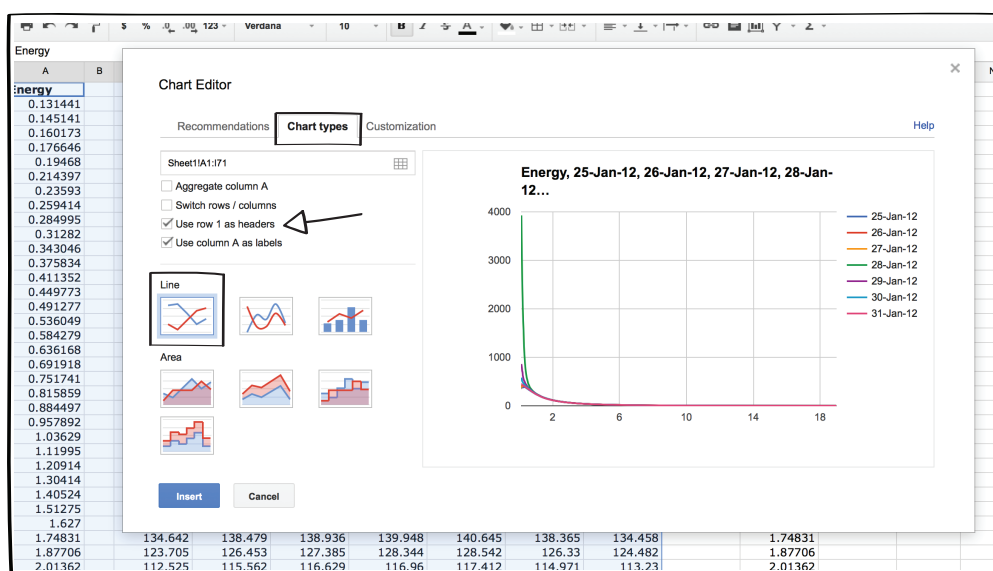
$ % .0 .00 123 Verdana 10 B I S A

Energy

| A | B |
|---|---|
| Energy | |
| 0.131441 | |
| 0.145141 | |
| 0.160173 | |
| 0.176646 | |
| 0.19468 | |
| 0.214397 | |
| 0.23593 | |
| 0.259414 | |
| 0.284995 | |
| 0.31282 | |
| 0.343046 | |
| 0.375834 | |
| 0.411352 | |
| 0.449773 | |
| 0.491277 | |
| 0.536049 | |
| 0.584279 | |
| 0.636168 | |
| 0.691918 | |
| 0.751741 | |
| 0.815859 | |
| 0.884497 | |
| 0.957892 | |
| 1.03629 | |
| 1.11995 | |
| 1.20914 | |
| 1.30414 | |
| 1.40524 | |
| 1.51275 | |
| 1.627 | |

Chart Editor

×

Recommendations Chart types Customization Help

Sheet1!A1:I71

Aggregate column A
Switch rows / columns
Use row 1 as headers
Use column A as labels

Line

Area

Energy, 25-Jan-12, 26-Jan-12, 27-Jan-12, 28-Jan-12...

4000
3000
2000
1000
0
2 6 10 14 18

25-Jan-12
26-Jan-12
27-Jan-12
28-Jan-12
29-Jan-12
30-Jan-12
31-Jan-12

Insert Cancel

| | | | | | | | | |
|---|---|---|---|---|---|---|---|---|
| 1.74831 | 134.642 | 138.479 | 138.936 | 139.948 | 140.645 | 138.365 | 134.458 | 1.74831 |
| 1.87706 | 123.705 | 126.453 | 127.385 | 128.344 | 128.542 | 126.33 | 124.482 | 1.87706 |
| 2.01362 | 112.525 | 115.562 | 116.629 | 116.96 | 117.412 | 114.971 | 113.23 | 2.01362 |